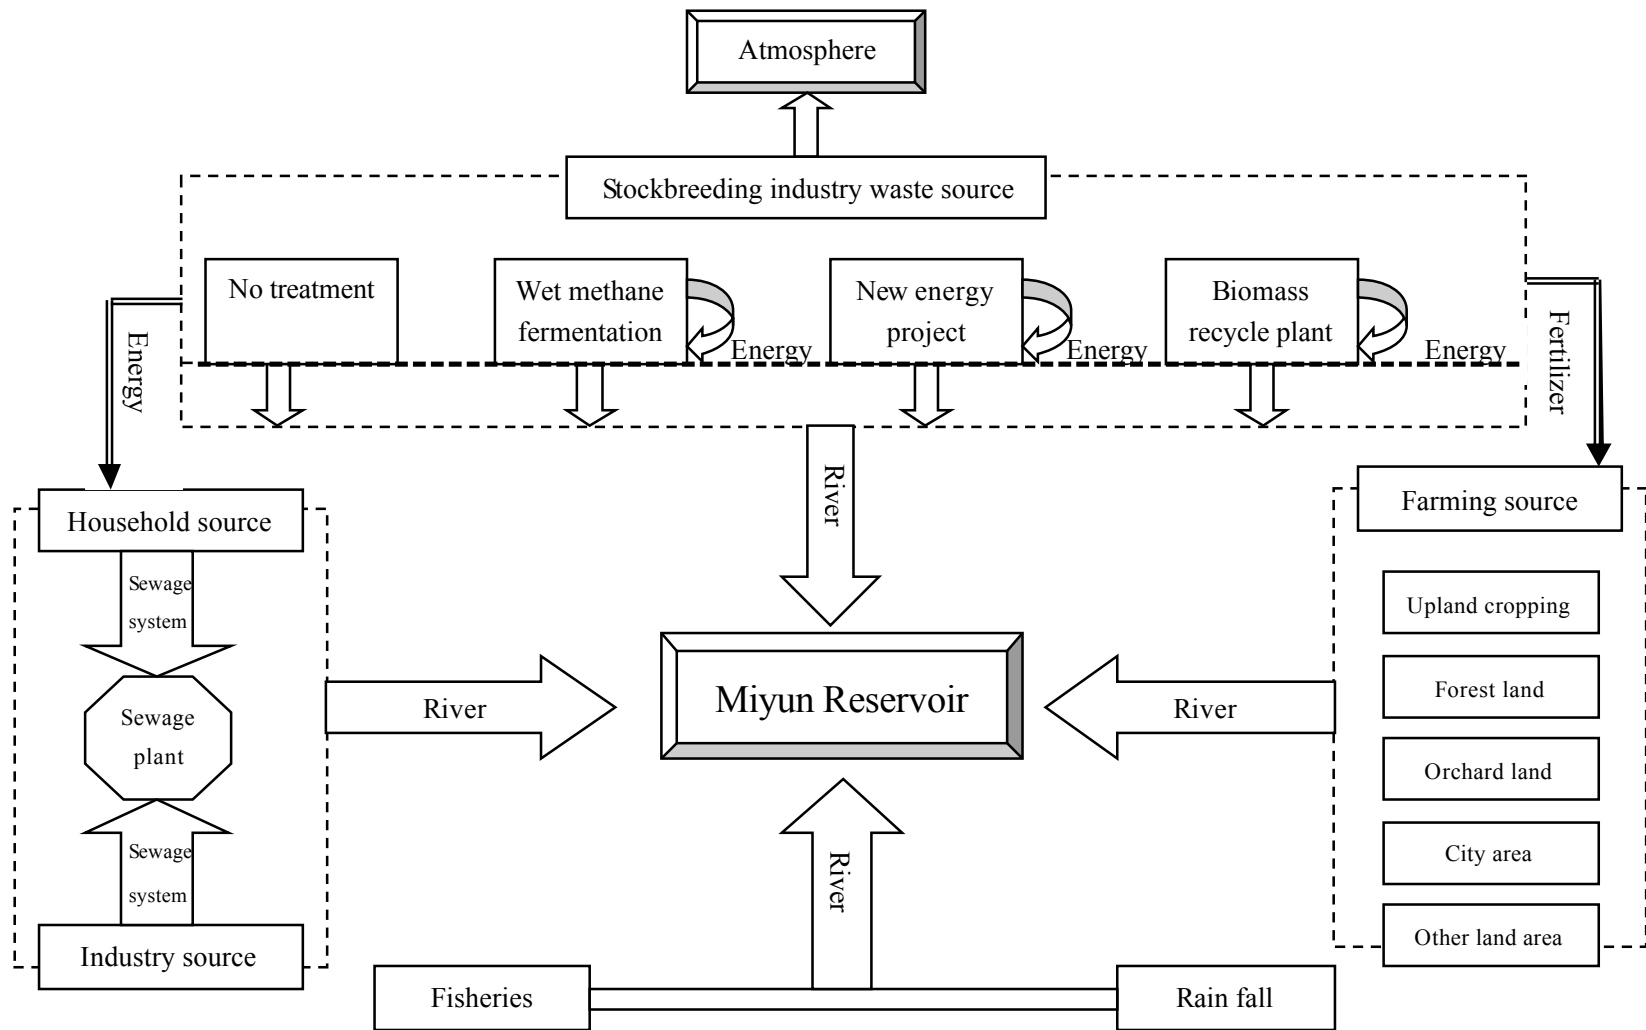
Atmosphere

Stockbreeding industry waste source

No treatment

Wet methane fermentation

Energy

New energy project

Energy

Biomass recycle plant

Energy

Energy

Fertilizer

River

Household source

Sewage system

Sewage plant

Sewage system

Industry source

River

Miyun Reservoir

River

Farming source

Upland cropping

Forest land

Orchard land

City area

Other land area

River

Fisheries

Rain fall